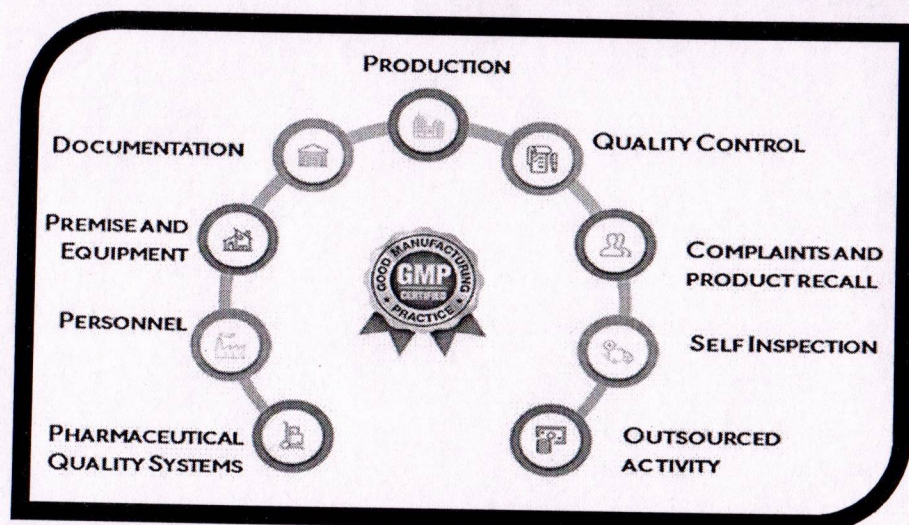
PRODUCTION

DOCUMENTATION

QUALITY CONTROL

PREMISE AND EQUIPMENT

GOOD MANUFACTURING PRACTICE
GMP
CERTIFIED

COMPLAINTS AND PRODUCT RECALL

PERSONNEL

SELF INSPECTION

PHARMACEUTICAL QUALITY SYSTEMS

OUTSOURCED ACTIVITY